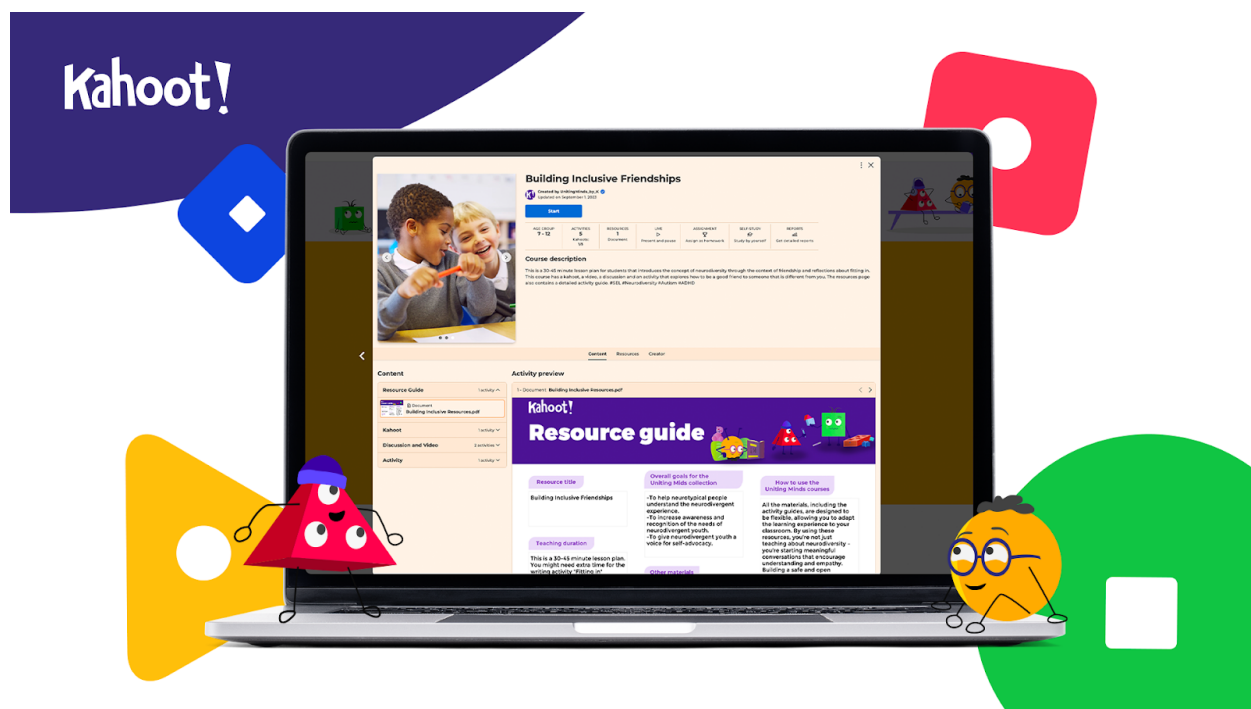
Kahoot!

Building Inclusive Friendships

Created by UnitingMinds_by_K

Updated on September 7, 2023

Start

| AGE GROUP | ACTIVITIES | RESOURCES | LIVE | ASSIGNMENT | SELF-STUDY | REPORTS |
|---|---|---|---|---|---|---|
| 7 - 12 | 5 Kahoots: 1/6 | 1 Document | Present and pause | Assign as homework | Study by yourself | Get detailed reports |

Course description

This is a 30-45 minute lesson plan for students that introduces the concept of neurodiversity through the context of friendship and reflections about fitting in. This course has a kahoot, a video, a discussion and an activity that explores how to be a good friend to someone that is different from you. The resources page also contains a detailed activity guide. #SEL #Neurodiversity #Autism #ADHD

Content Resources Creator

Content

Resource Guide 1 activity

Document
Building Inclusive Resources.pdf

Kahoot 1 activity

Discussion and Video 2 activities

Activity 1 activity

Activity preview

1 • Document Building Inclusive Resources.pdf

Kahoot!

Resource guide

Resource title

Building Inclusive Friendships

Teaching duration

This is a 30-45 minute lesson plan. You might need extra time for the writing activity "Fitting in"

Overall goals for the Uniting Minds collection

-To help neurotypical people understand the neurodivergent experience.
-To increase awareness and recognition of the needs of neurodivergent youth.
-To give neurodivergent youth a voice for self-advocacy.

Other materials

How to use the Uniting Minds courses

All the materials, including the activity guides, are designed to be flexible, allowing you to adapt the learning experience to your classroom. By using these resources, you're not just teaching about neurodiversity - you're starting meaningful conversations that encourage understanding and empathy. Building a safe and open